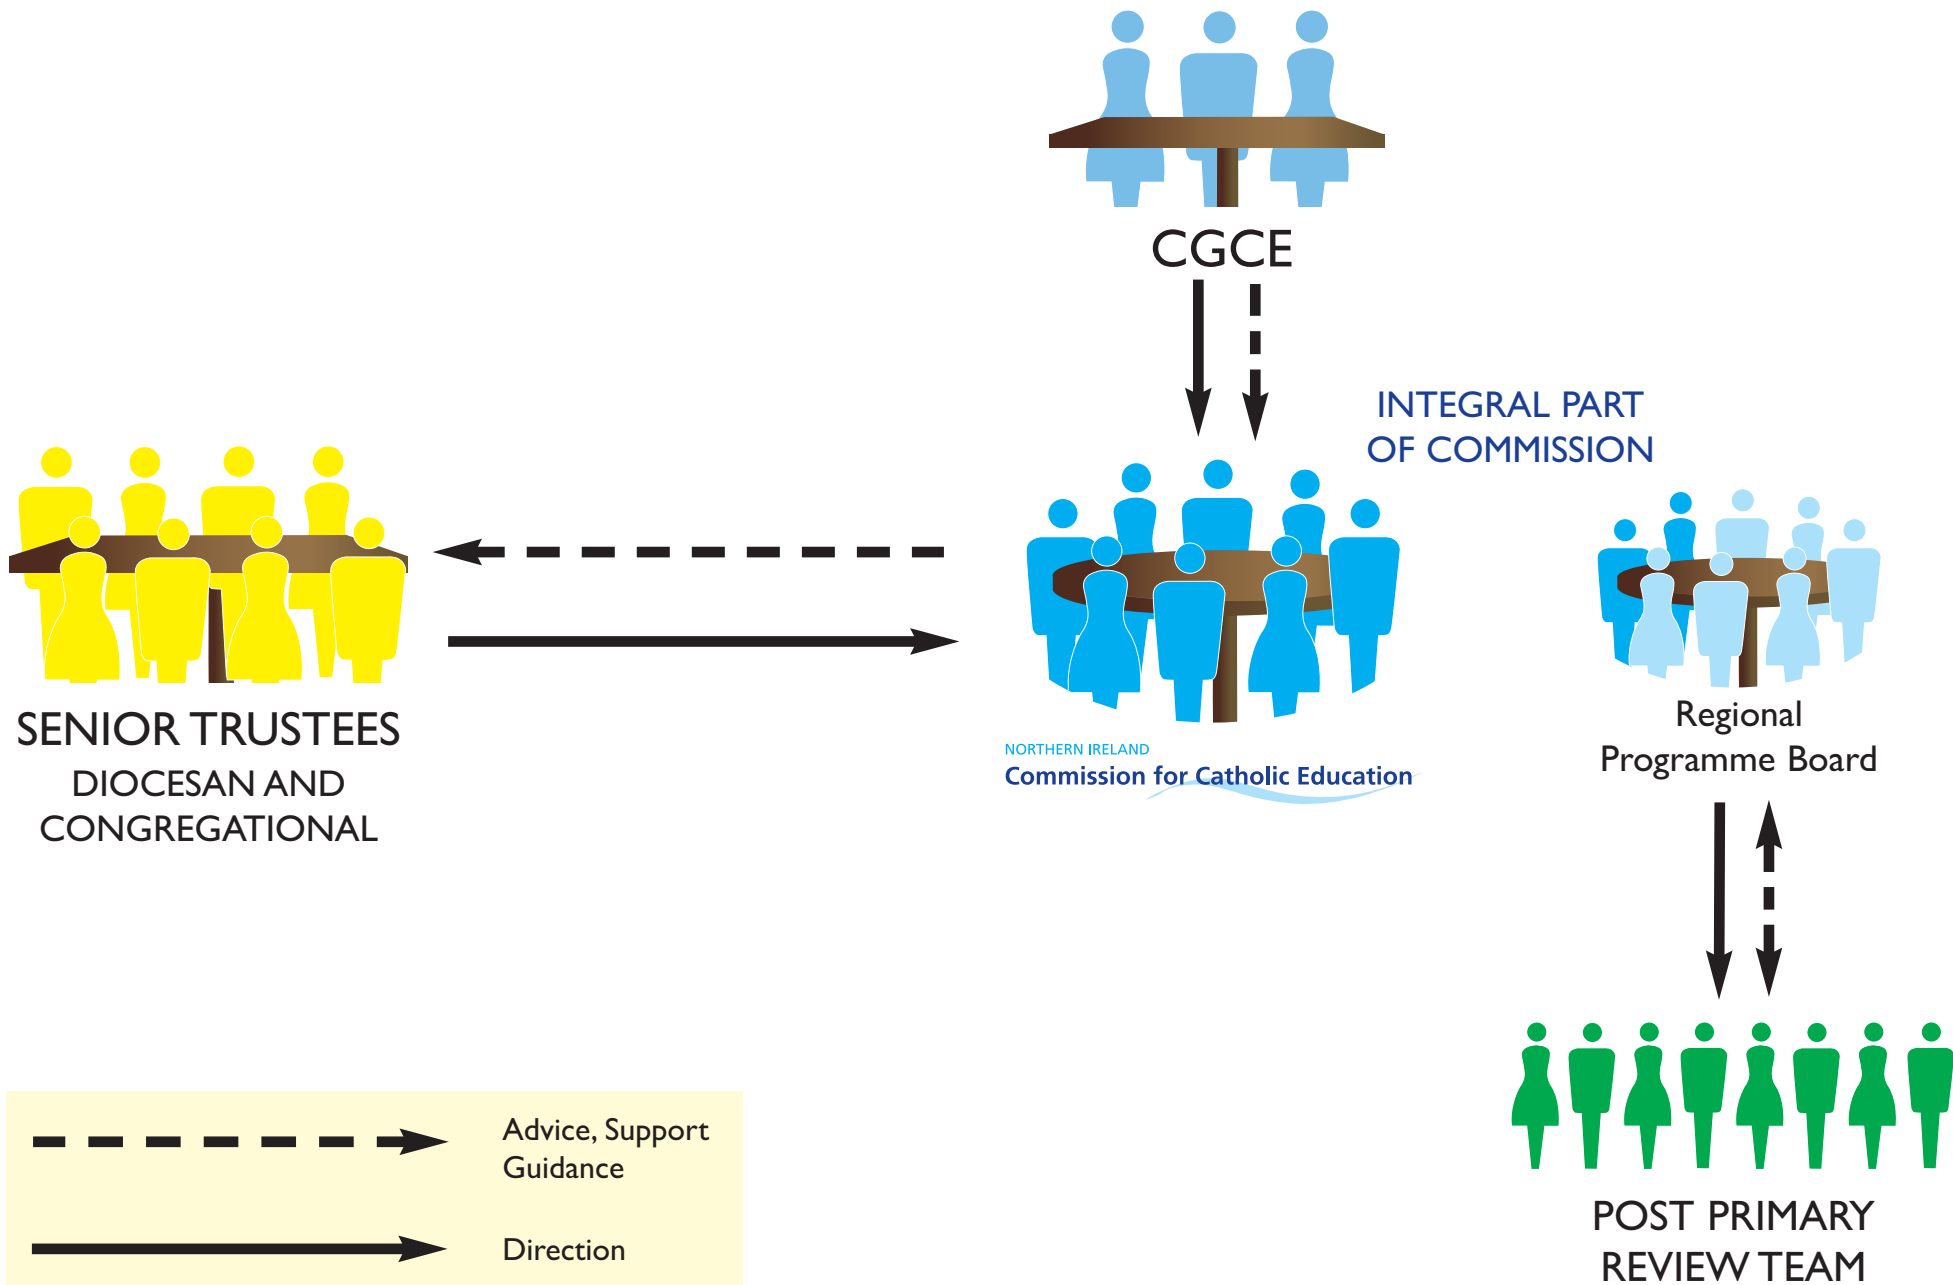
CGCE

INTEGRAL PART OF COMMISSION

SENIOR TRUSTEES
DIOCESAN AND CONGREGATIONAL

NORTHERN IRELAND
Commission for Catholic Education

Regional Programme Board

POST PRIMARY REVIEW TEAM

Advice, Support Guidance

Direction